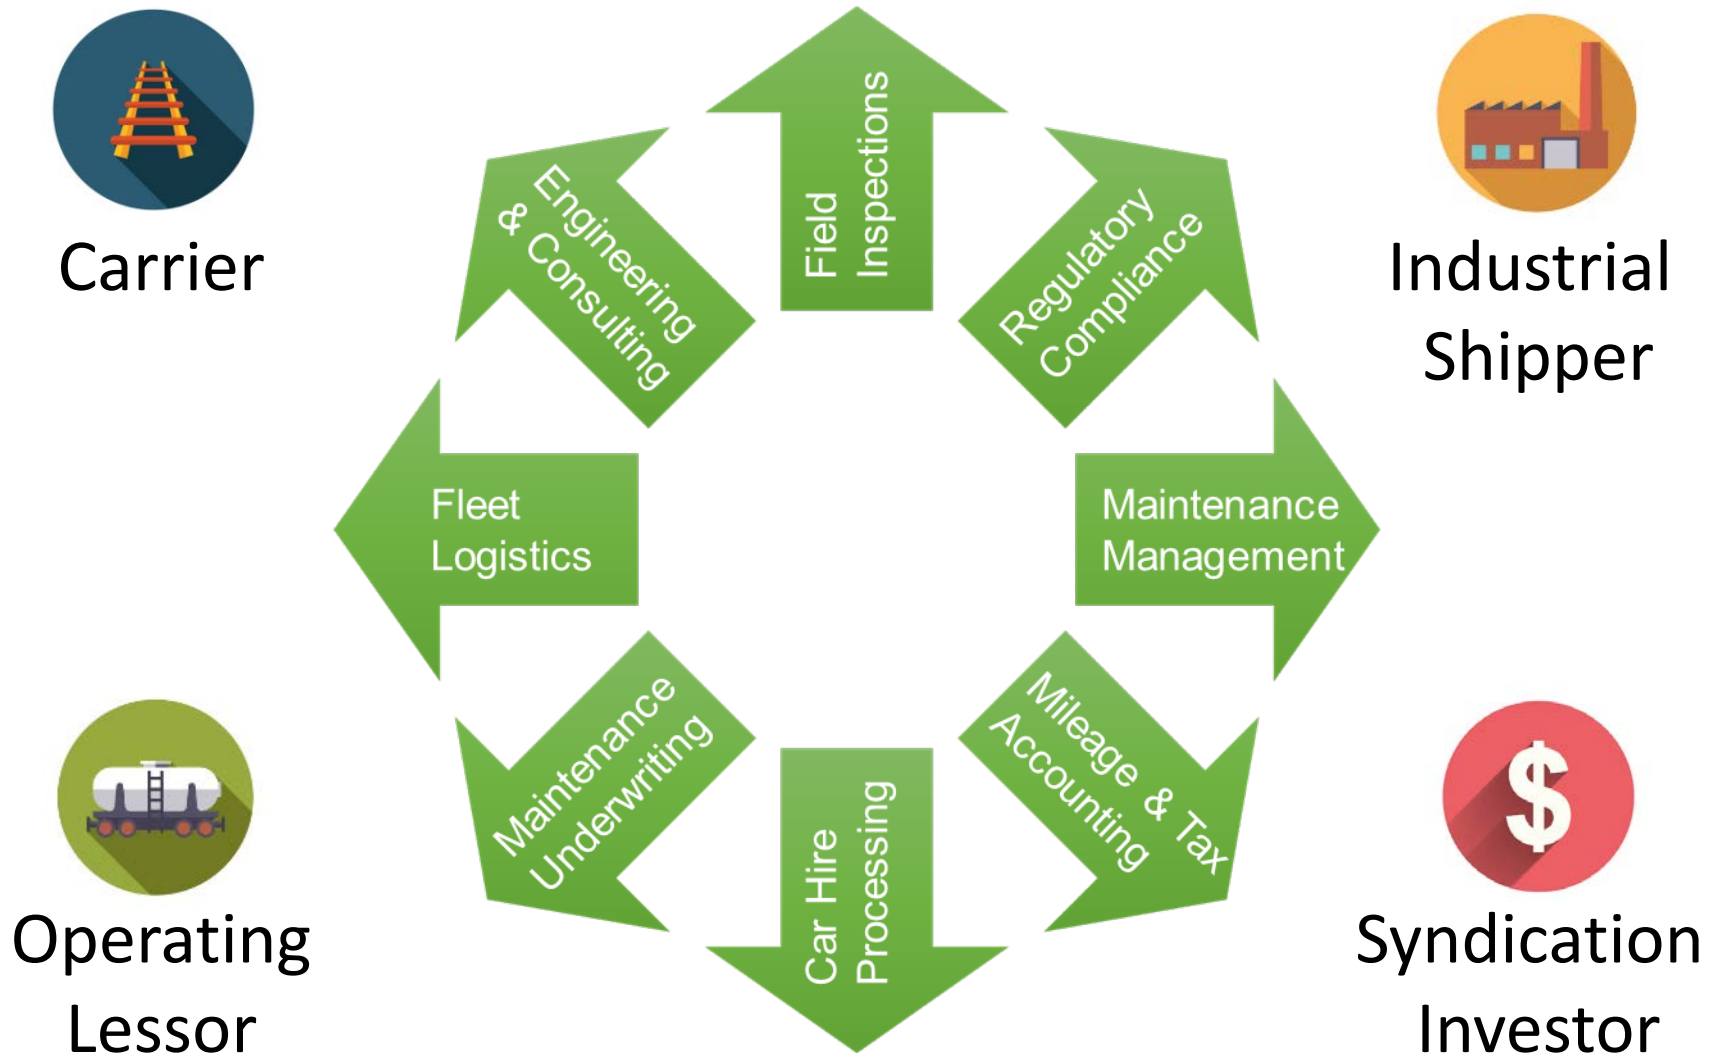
Carrier

Industrial Shipper

Field Inspections

Engineering & Consulting

Regulatory Compliance

Fleet Logistics

Maintenance Management

Maintenance Underwriting

Mileage & Tax Accounting

Car Hire Processing

$

Operating Lessor

Syndication Investor